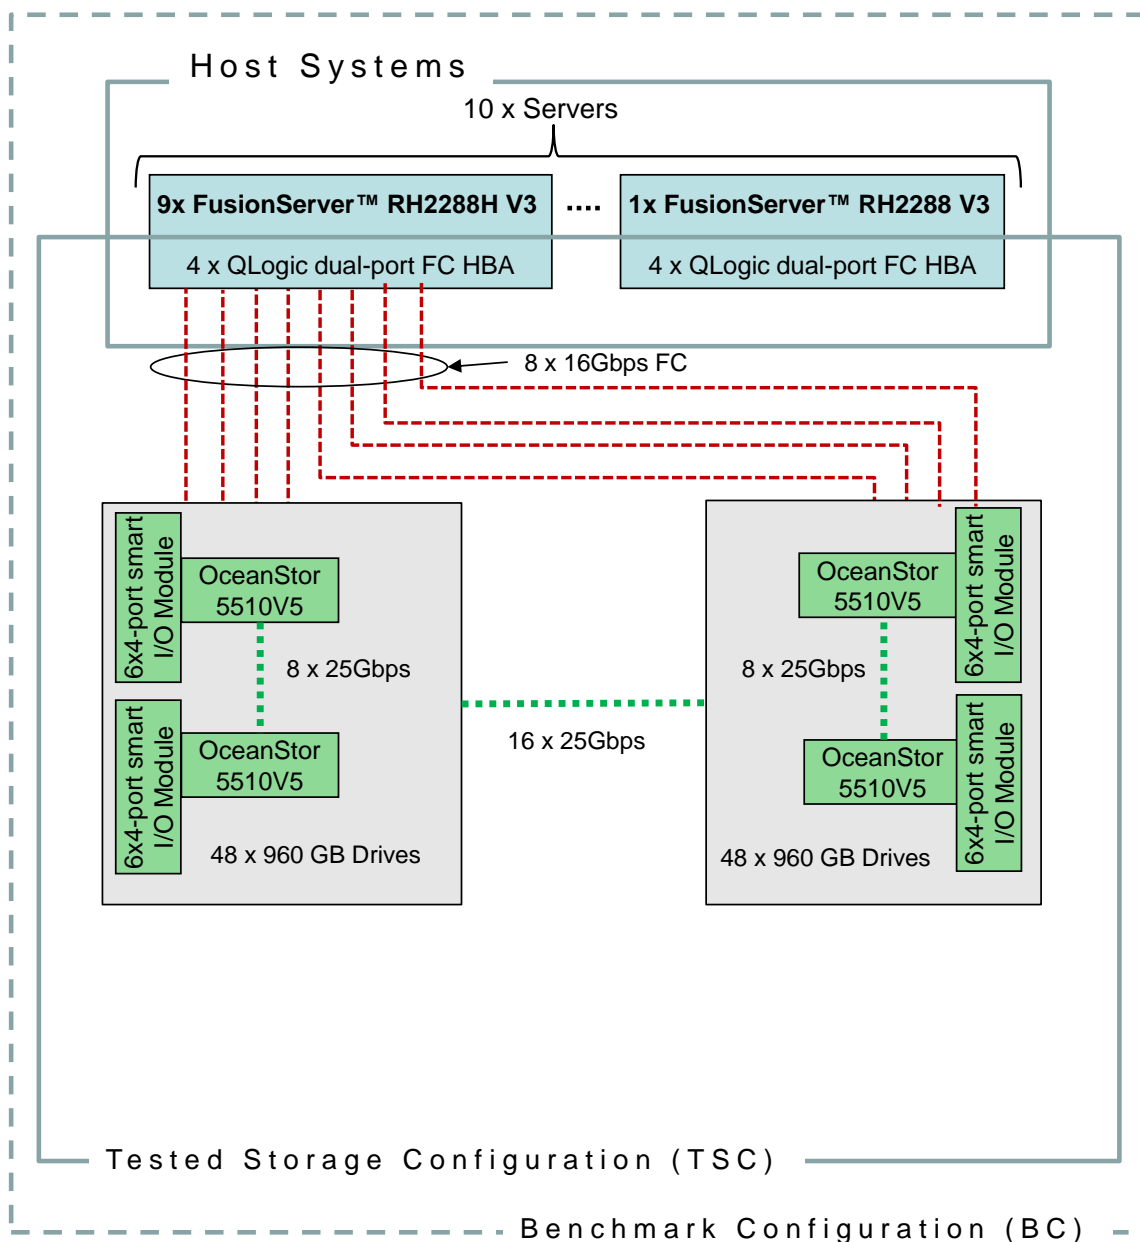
Host Systems

10 x Servers

9x FusionServer™ RH2288H V3

4 x QLogic dual-port FC HBA

....

1x FusionServer™ RH2288 V3

4 x QLogic dual-port FC HBA

8 x 16Gbps FC

6x4-port smart I/O Module

OceanStor 5510V5

8 x 25Gbps

6x4-port smart I/O Module

OceanStor 5510V5

48 x 960 GB Drives

16 x 25Gbps

OceanStor 5510V5

6x4-port smart I/O Module

8 x 25Gbps

OceanStor 5510V5

6x4-port smart I/O Module

48 x 960 GB Drives

Tested Storage Configuration (TSC)

Benchmark Configuration (BC)